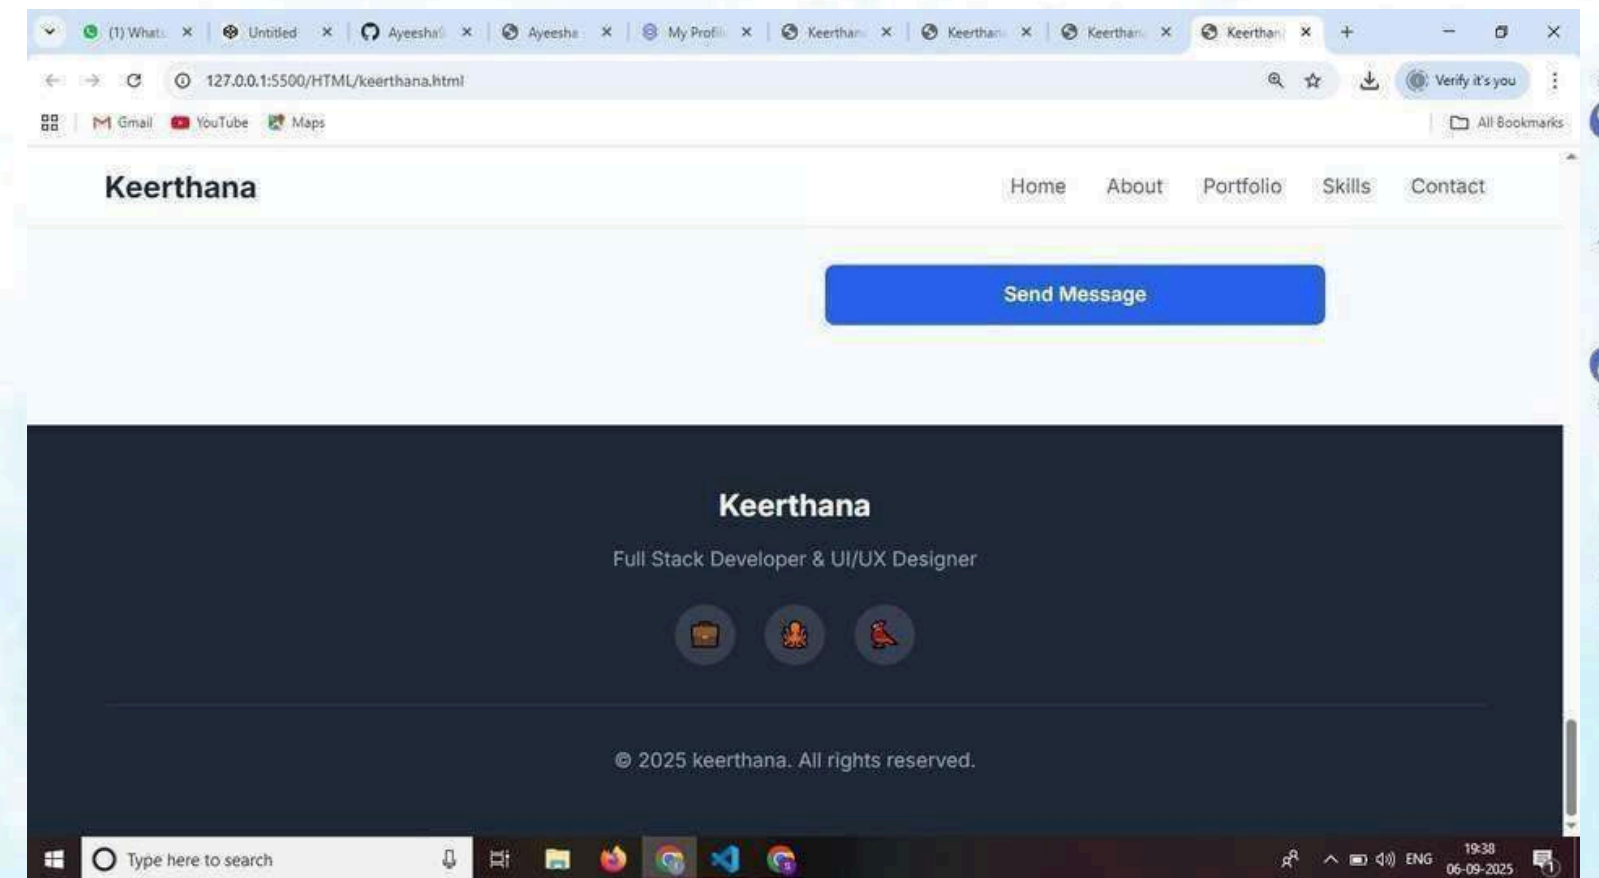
(1) What: ×
Untitled ×
Ayeesha ×
Ayeesha ×
My Profil ×
Keerthan ×
Keerthan ×
Keerthan ×
Keerthan ×
+

127.0.0.1:5500/HTML/keerthana.html

Verify it's you

Gmail
YouTube
Maps
All Bookmarks

Keerthana

Home About Portfolio Skills Contact

Send Message

Keerthana

Full Stack Developer & UI/UX Designer

© 2025 keerthana. All rights reserved.

Type here to search

ENG
19:38
06-09-2025